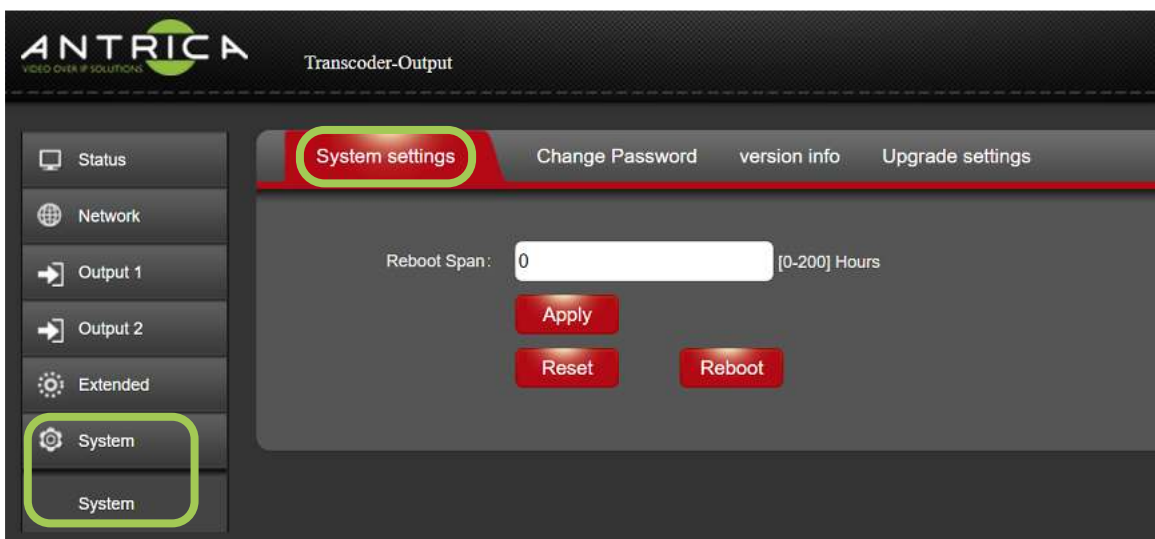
ANTRICA
VIDEO OVER IP SOLUTIONS

Transcoder-Output

Status
Network
Output 1
Output 2
Extended
System
System

System settings
Change Password
version info
Upgrade settings

Reboot Span: 0 [0-200] Hours

Apply
Reset
Reboot